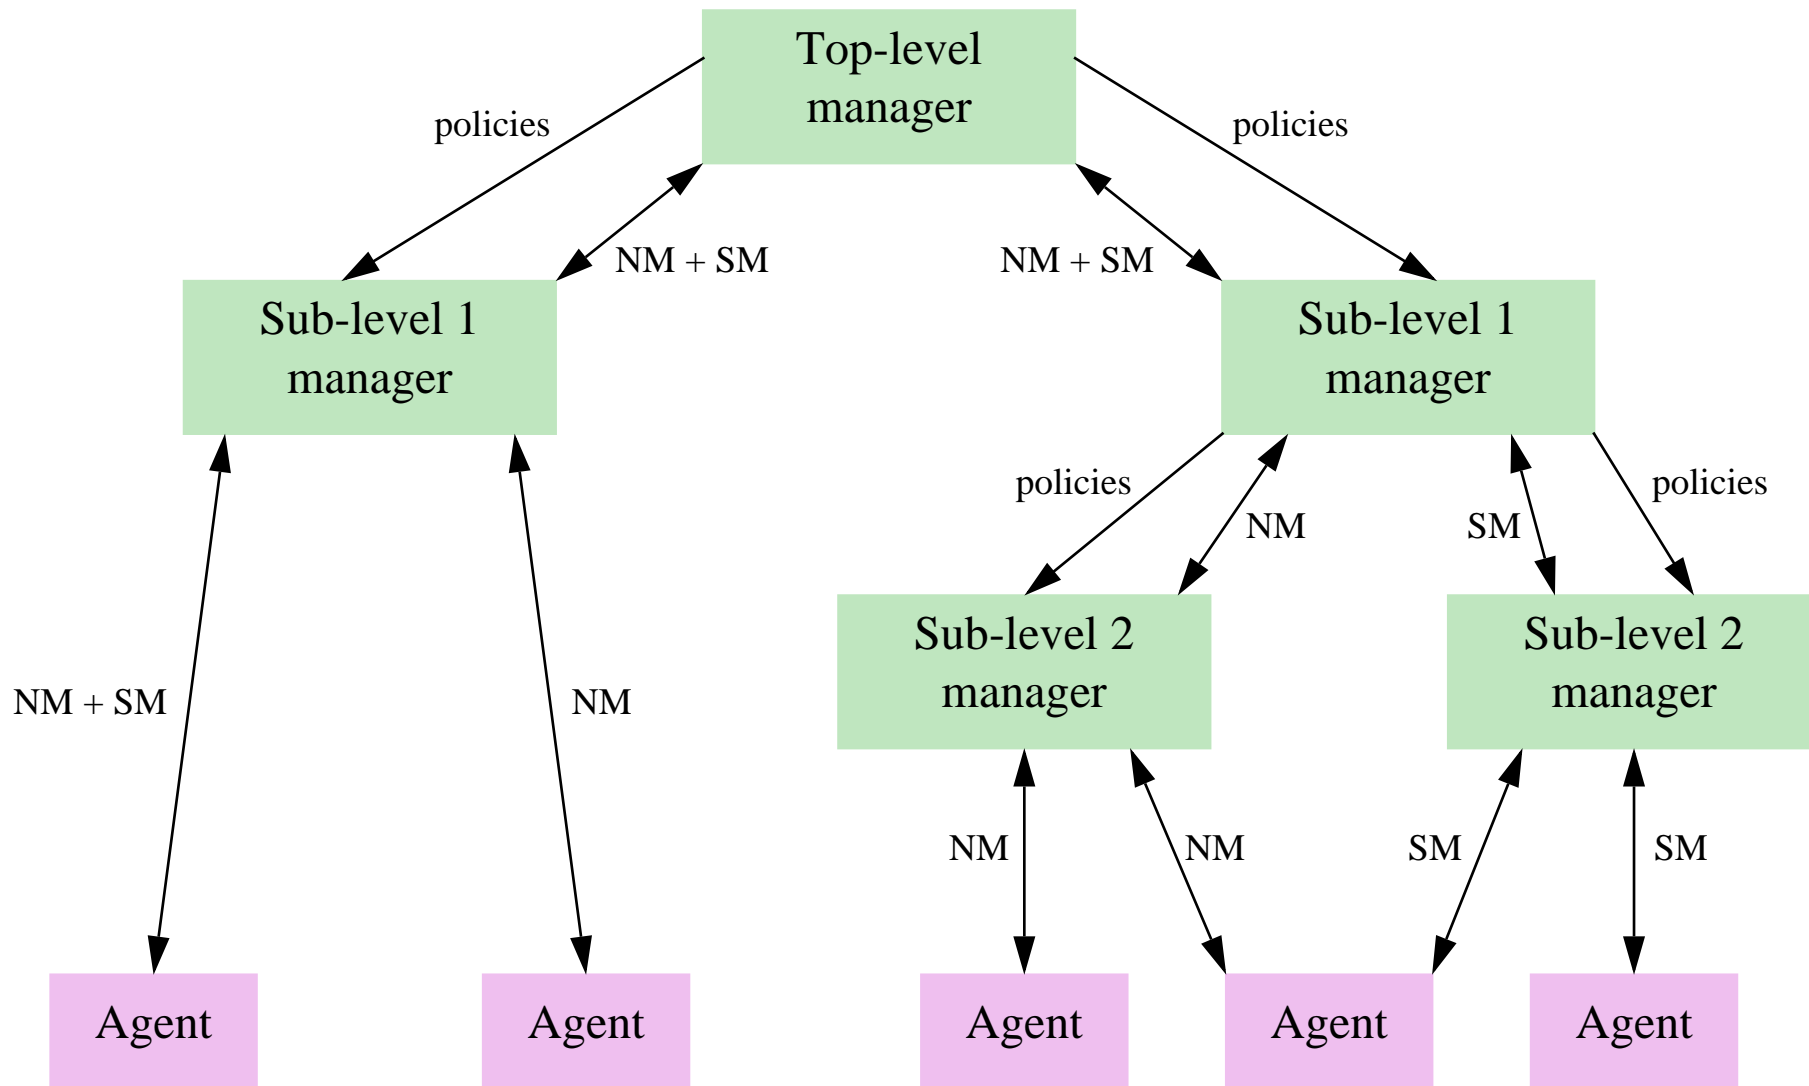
Top-level manager

policies

policies

NM + SM

NM + SM

Sub-level 1 manager

Sub-level 1 manager

policies

NM

SM

policies

Sub-level 2 manager

Sub-level 2 manager

NM + SM

NM

NM

NM

SM

SM

Agent

Agent

Agent

Agent

Agent